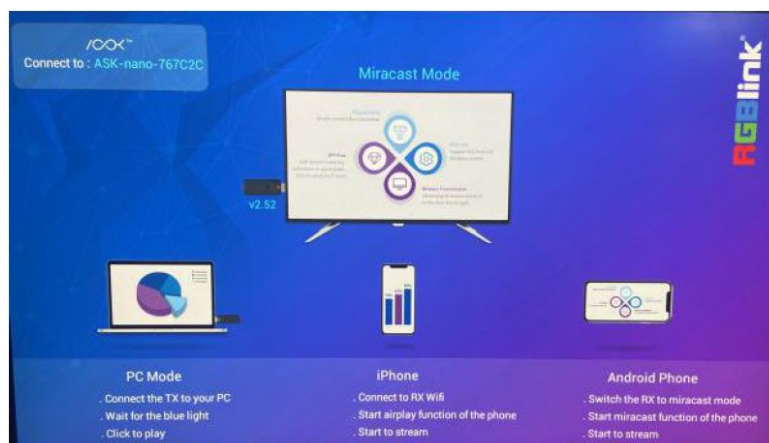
/OCK™
Connect to : ASK-nano-767C2C

Miracast Mode

RGBlink

v2.52

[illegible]

PC Mode
. Connect the TX to your PC
. Wait for the blue light
. Click to play

iPhone
. Connect to RX Wifi
. Start airplay function of the phone
. Start to stream

Android Phone
. Switch the RX to miracast mode
. Start miracast function of the phone
. Start to stream